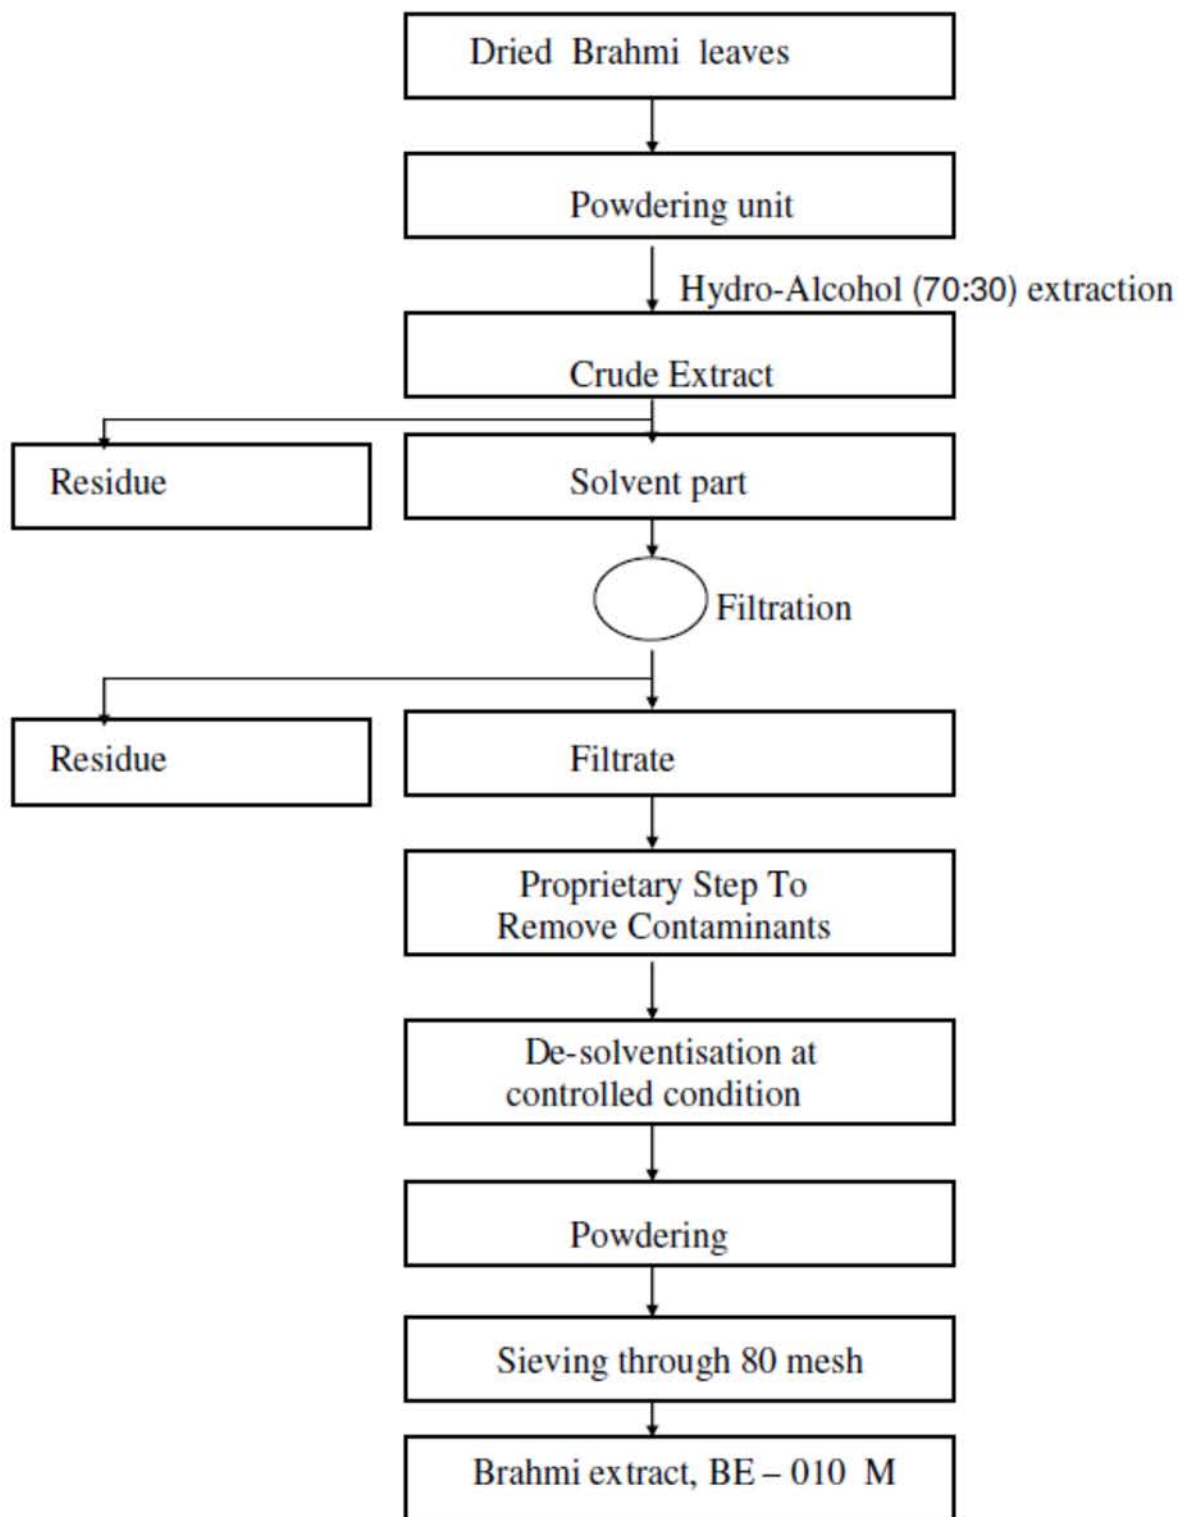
Dried Brahmi leaves

Powdering unit

Hydro-Alcohol (70:30) extraction

Crude Extract

Residue

Solvent part

Filtration

Residue

Filtrate

Proprietary Step To Remove Contaminants

De-solventisation at controlled condition

Powdering

Sieving through 80 mesh

Brahmi extract, BE – 010 M